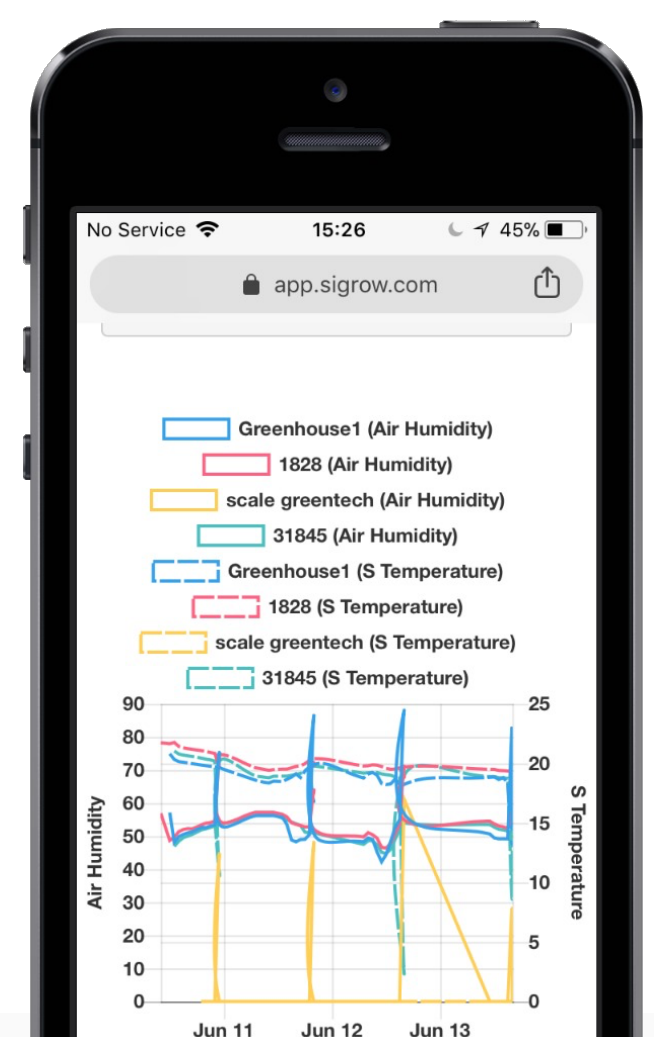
No Service 15:26 45%

app.sigrow.com

Greenhouse1 (Air Humidity)
1828 (Air Humidity)
scale greentech (Air Humidity)
31845 (Air Humidity)
Greenhouse1 (S Temperature)
1828 (S Temperature)
scale greentech (S Temperature)
31845 (S Temperature)

Air Humidity
90
80
70
60
50
40
30
20
10
0

S Temperature
25
20
15
10
5
0

Jun 11
Jun 12
Jun 13